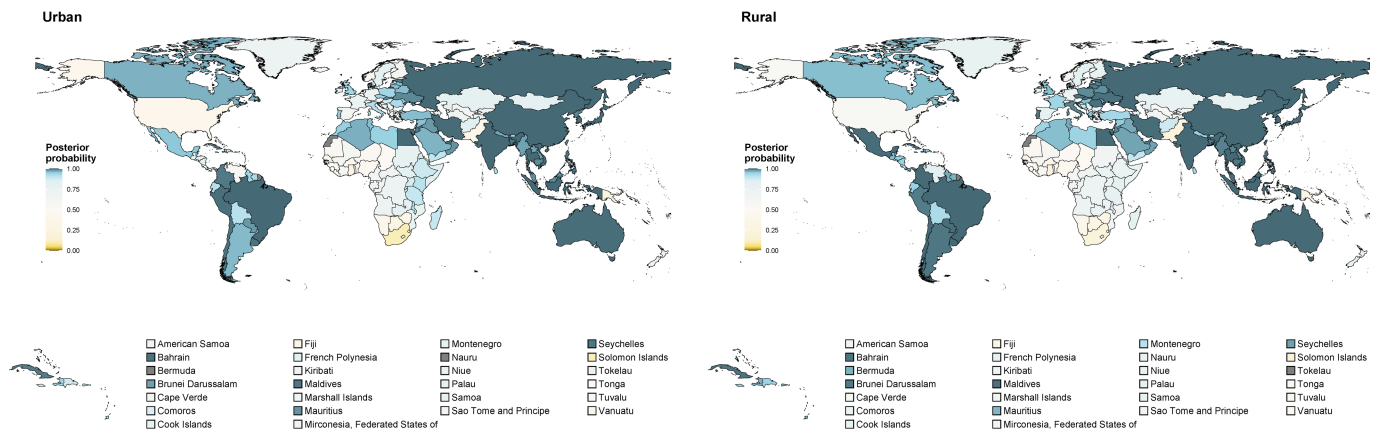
Urban

Posterior probability
1.00
0.75
0.50
0.25
0.00

American Samoa
Bahrain
Bermuda
Brunei Darussalam
Cape Verde
Comoros
Cook Islands

Fiji
French Polynesia
Kiribati
Maldives
Marshall Islands
Mauritius
Mirconesia, Federated States of

Montenegro
Nauru
Niue
Palau
Samoa
Sao Tome and Principe

Seychelles
Solomon Islands
Tokelau
Tonga
Tuvalu
Vanuatu

Rural

Posterior probability
1.00
0.75
0.50
0.25
0.00

American Samoa
Bahrain
Bermuda
Brunei Darussalam
Cape Verde
Comoros
Cook Islands

Fiji
French Polynesia
Kiribati
Maldives
Marshall Islands
Mauritius
Mirconesia, Federated States of

Montenegro
Nauru
Niue
Palau
Samoa
Sao Tome and Principe

Seychelles
Solomon Islands
Tokelau
Tonga
Tuvalu
Vanuatu